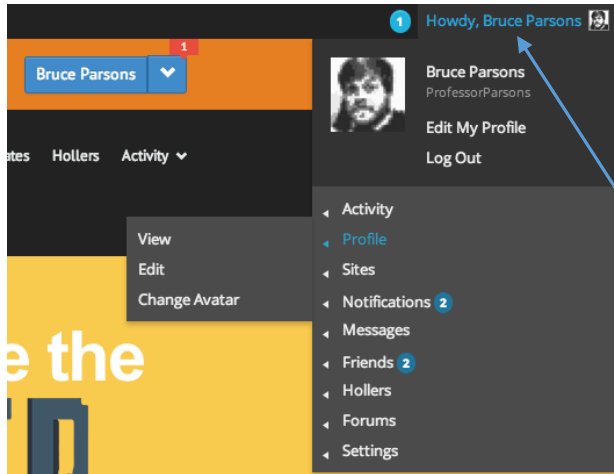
1 Howdy, Bruce Parsons

Bruce Parsons 1

ates Hollers Activity

Bruce Parsons
ProfessorParsons
Edit My Profile
Log Out

View
Edit
Change Avatar

Activity
Profile
Sites
Notifications 2
Messages
Friends 2
Hollers
Forums
Settings

e the
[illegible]